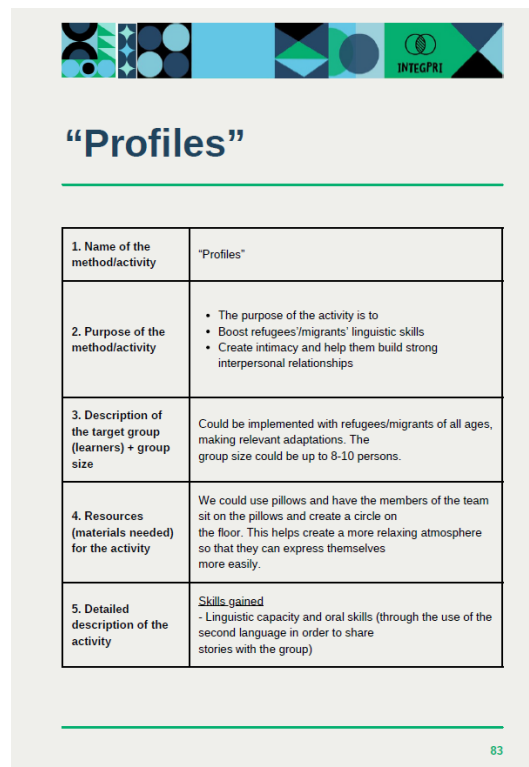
INTEGPRI

“Profiles”

| | |
|---|---|
| 1. Name of the method/activity | “Profiles” |
| 2. Purpose of the method/activity | • The purpose of the activity is to<br>• Boost refugees’/migrants’ linguistic skills<br>• Create intimacy and help them build strong interpersonal relationships |
| 3. Description of the target group (learners) + group size | Could be implemented with refugees/migrants of all ages, making relevant adaptations. The group size could be up to 8-10 persons. |
| 4. Resources (materials needed) for the activity | We could use pillows and have the members of the team sit on the pillows and create a circle on the floor. This helps create a more relaxing atmosphere so that they can express themselves more easily. |
| 5. Detailed description of the activity | Skills gained<br>- Linguistic capacity and oral skills (through the use of the second language in order to share stories with the group) |

83